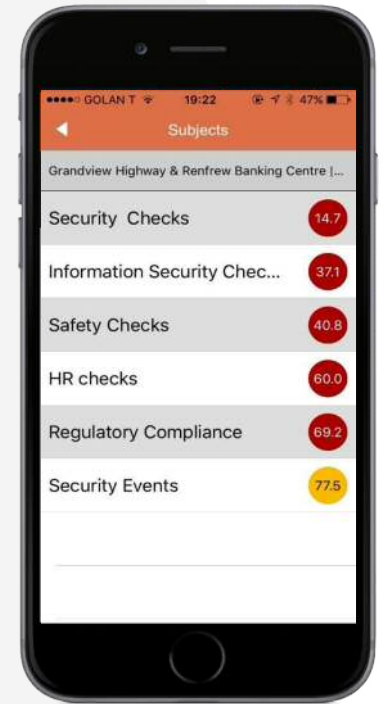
●●●●○ GOLAN T 19:22 47%

Subjects

Grandview Highway & Renfrew Banking Centre |...

Security Checks 14.7

Information Security Chec... 37.1

Safety Checks 40.8

HR checks 60.0

Regulatory Compliance 69.2

Security Events 77.5